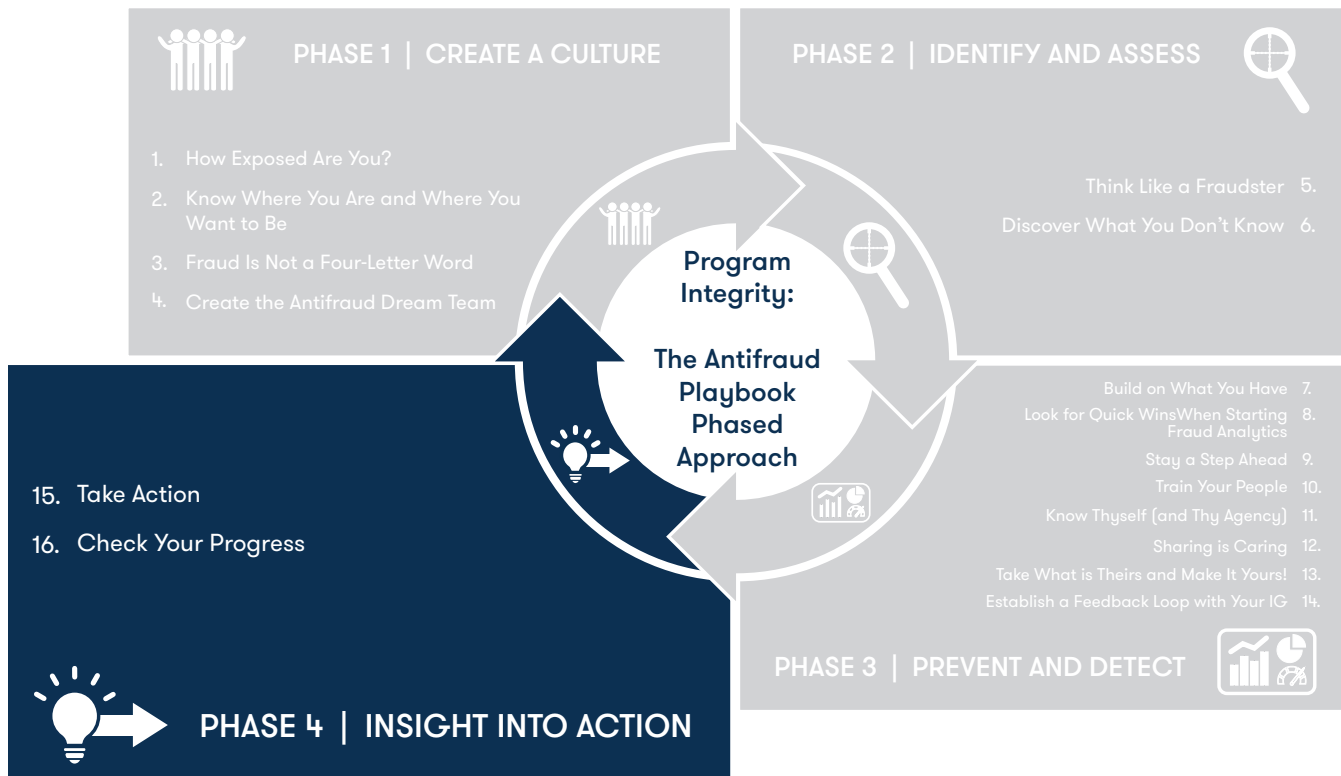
PHASE 1 | CREATE A CULTURE

1. How Exposed Are You?
2. Know Where You Are and Where You Want to Be
3. Fraud Is Not a Four-Letter Word
4. Create the Antifraud Dream Team

PHASE 2 | IDENTIFY AND ASSESS

Think Like a Fraudster 5.
Discover What You Don't Know 6.

Program Integrity:

The Antifraud Playbook Phased Approach

Build on What You Have 7.
Look for Quick WinsWhen Starting Fraud Analytics 8.
Stay a Step Ahead 9.
Train Your People 10.
Know Thyself (and Thy Agency) 11.
Sharing is Caring 12.
Take What is Theirs and Make It Yours! 13.
Establish a Feedback Loop with Your IG 14.

PHASE 3 | PREVENT AND DETECT

15. Take Action
16. Check Your Progress

PHASE 4 | INSIGHT INTO ACTION